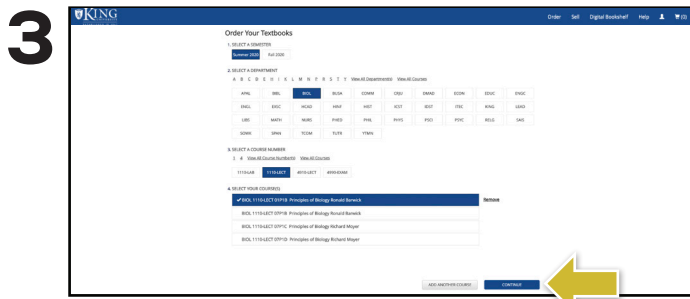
3

KING

Order Sell Digital Bookshelf Help (0)

Order Your Textbooks

1. SELECT A SEMESTER

Summer 2020 Fall 2020

2. SELECT A DEPARTMENT

A B C D E H I K L M N P R S T Y View All Departments View All Courses

| APHL | BIBL | BIOL | BUSA | COMM | CRJU | EMAD | ECON | EDUC | ENGC |
|---|---|---|---|---|---|---|---|---|---|
| ENGL | EXSC | HCAD | HPAT | HIST | ICST | IEST | ITEC | KING | LEAD |
| LIBS | MATH | NURS | PHED | PHIL | PHYS | PSCI | PSYC | RELG | SAIS |
| SOWK | SPAN | TCOM | TLPR | YTMN | | | | | |

3. SELECT A COURSE NUMBER

1 4 View All Course Numbers View All Courses

1110-LAB 1110-LECT 4010-LECT 4930-EXAM

4. SELECT YOUR COURSE(S)

✔ BIOL 1110-LECT 01P1B Principles of Biology Ronald Barwick Remove

BIOL 1110-LECT 07P1B Principles of Biology Ronald Barwick

BIOL 1110-LECT 07P1C Principles of Biology Richard Moyer

BIOL 1110-LECT 07P1D Principles of Biology Richard Moyer

ADD ANOTHER COURSE CONTINUE